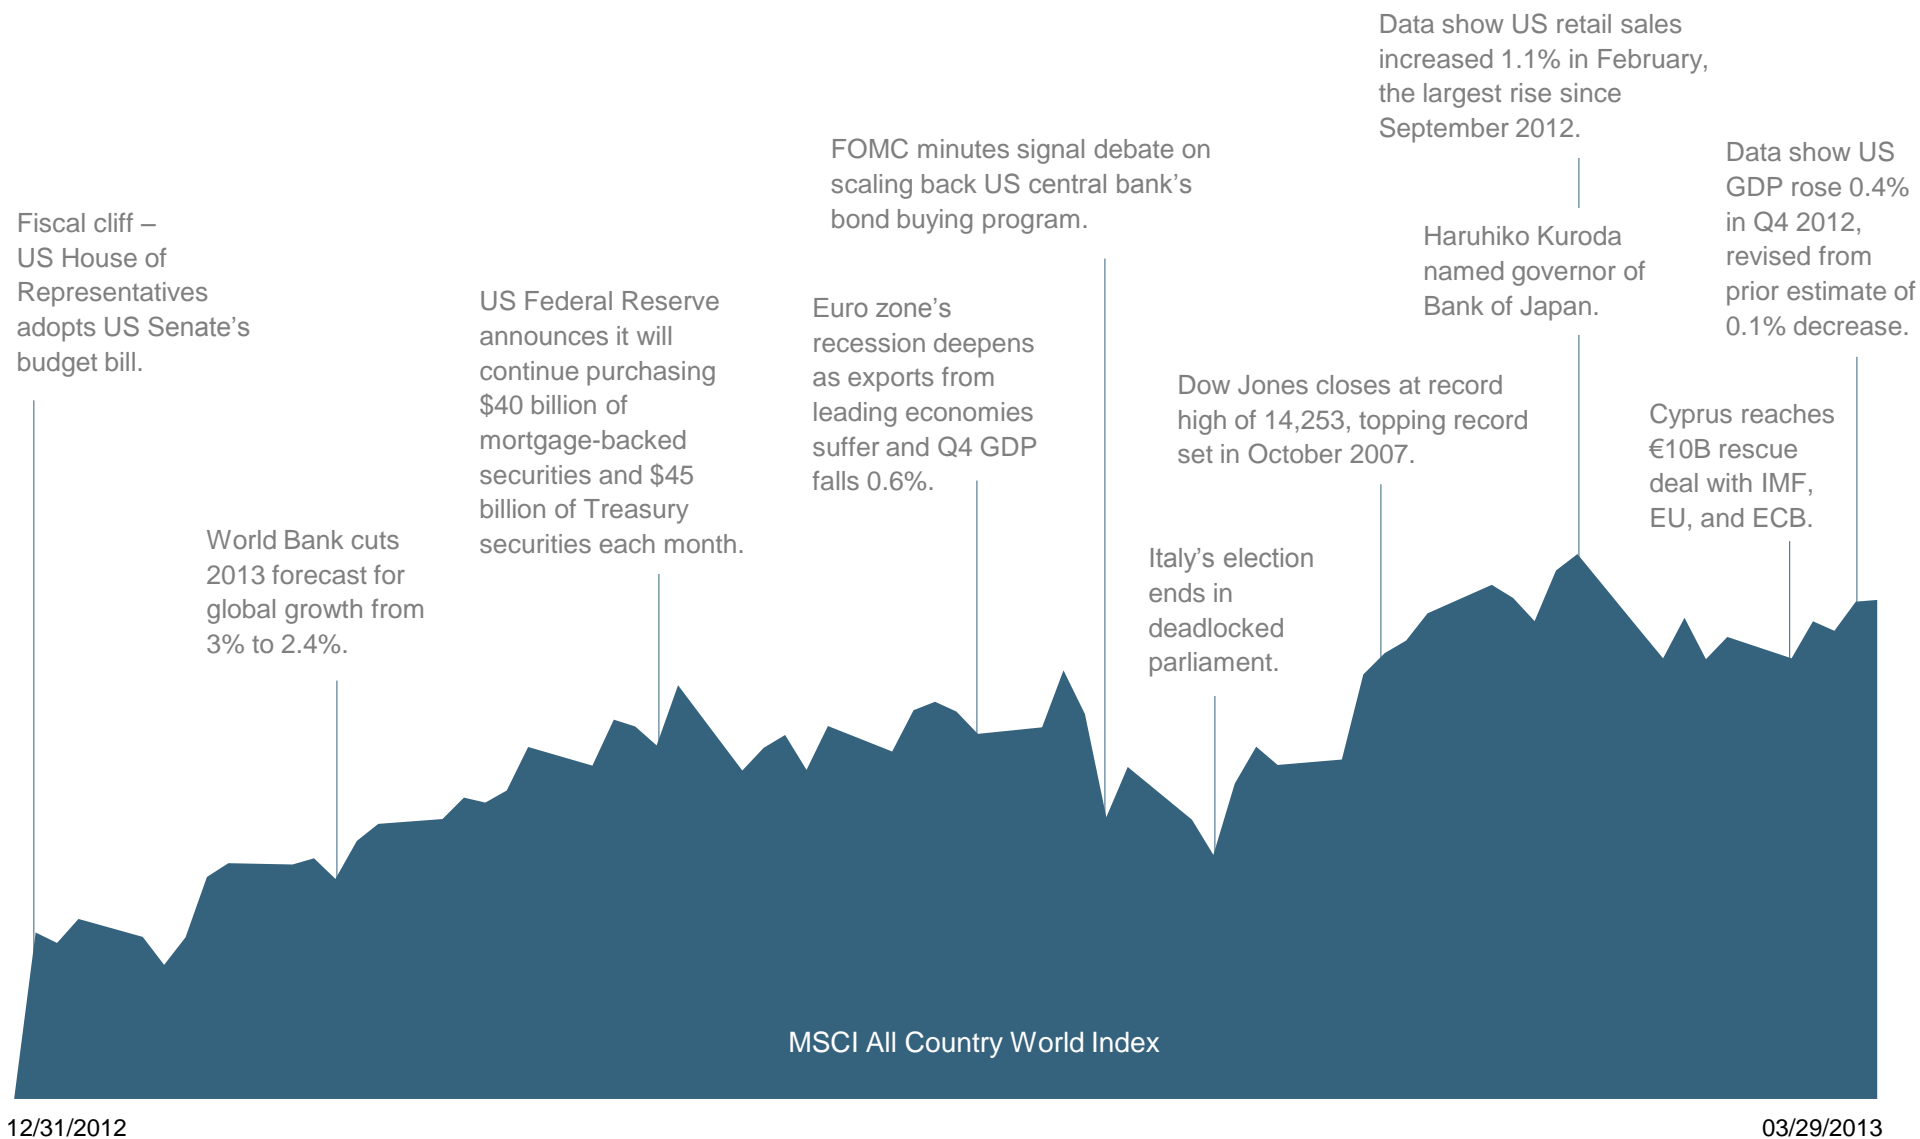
Data show US retail sales increased 1.1% in February, the largest rise since September 2012.

FOMC minutes signal debate on scaling back US central bank's bond buying program.

Data show US GDP rose 0.4% in Q4 2012, revised from prior estimate of 0.1% decrease.

Fiscal cliff – US House of Representatives adopts US Senate's budget bill.

Haruhiko Kuroda named governor of Bank of Japan.

US Federal Reserve announces it will continue purchasing \$40 billion of mortgage-backed securities and \$45 billion of Treasury securities each month.

Euro zone's recession deepens as exports from leading economies suffer and Q4 GDP falls 0.6%.

Dow Jones closes at record high of 14,253, topping record set in October 2007.

Cyprus reaches €10B rescue deal with IMF, EU, and ECB.

World Bank cuts 2013 forecast for global growth from 3% to 2.4%.

Italy's election ends in deadlocked parliament.

MSCI All Country World Index

12/31/2012

03/29/2013